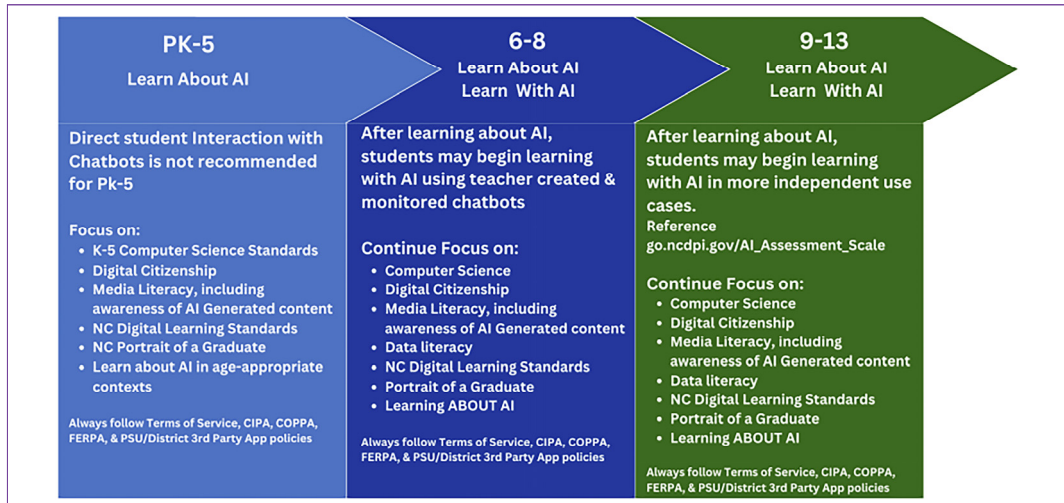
PK-5
Learn About AI

Direct student Interaction with Chatbots is not recommended for Pk-5

Focus on:
- K-5 Computer Science Standards
- Digital Citizenship
- Media Literacy, including awareness of AI Generated content
- NC Digital Learning Standards
- NC Portrait of a Graduate
- Learn about AI in age-appropriate contexts

Always follow Terms of Service, CIPA, COPPA, FERPA, & PSU/District 3rd Party App policies

6-8
Learn About AI
Learn With AI

After learning about AI, students may begin learning with AI using teacher created & monitored chatbots

Continue Focus on:
- Computer Science
- Digital Citizenship
- Media Literacy, including awareness of AI Generated content
- Data literacy
- NC Digital Learning Standards
- Portrait of a Graduate
- Learning ABOUT AI

Always follow Terms of Service, CIPA, COPPA, FERPA, & PSU/District 3rd Party App policies

9-13
Learn About AI
Learn With AI

After learning about AI, students may begin learning with AI in more independent use cases.
Reference go.ncdpi.gov/AI_Assessment_Scale

Continue Focus on:
- Computer Science
- Digital Citizenship
- Media Literacy, including awareness of AI Generated content
- Data literacy
- NC Digital Learning Standards
- Portrait of a Graduate
- Learning ABOUT AI

Always follow Terms of Service, CIPA, COPPA, FERPA, & PSU/District 3rd Party App policies